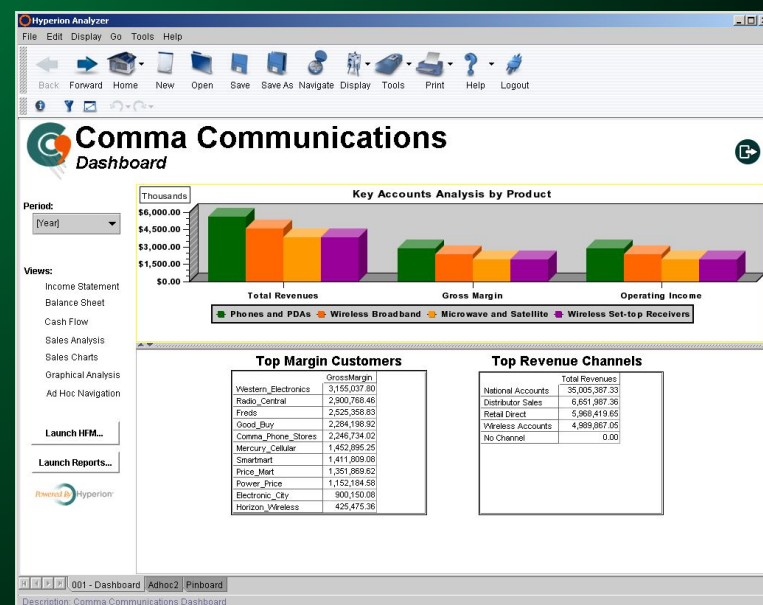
Hyperion Analyzer

File Edit Display Go Tools Help

Back Forward Home New Open Save Save As Navigate Display Tools Print Help Logout

Comma Communications
Dashboard

Period:
[Year]

Views:
Income Statement
Balance Sheet
Cash Flow
Sales Analysis
Sales Charts
Graphical Analysis
Ad Hoc Navigation

Launch HFM...

Launch Reports...

Powered By Hyperion

Thousands

Key Accounts Analysis by Product

$6,000.00
$4,500.00
$3,000.00
$1,500.00
$0.00

Total Revenues
Gross Margin
Operating Income

Phones and PDAs Wireless Broadband Microwave and Satellite Wireless Set-top Receivers

Top Margin Customers

| | GrossMargin |
|---|---|
| Western_Electronics | 3,155,037.80 |
| Radio_Central | 2,900,768.46 |
| Freds | 2,525,358.83 |
| Good_Buy | 2,284,198.92 |
| Comma_Phone_Stores | 2,246,734.02 |
| Mercury_Cellular | 1,452,895.25 |
| Smartmart | 1,411,809.08 |
| Price_Mart | 1,351,869.62 |
| Power_Price | 1,152,184.58 |
| Electronic_City | 900,150.08 |
| Horizon_Wireless | 425,475.36 |

Top Revenue Channels

| | Total Revenues |
|---|---|
| National Accounts | 35,005,387.33 |
| Distributor Sales | 6,651,987.36 |
| Retail Direct | 5,968,419.65 |
| Wireless Accounts | 4,989,867.05 |
| No Channel | 0.00 |

001 - Dashboard Adhoc2 Pinboard

Description: Comma Communications Dashboard